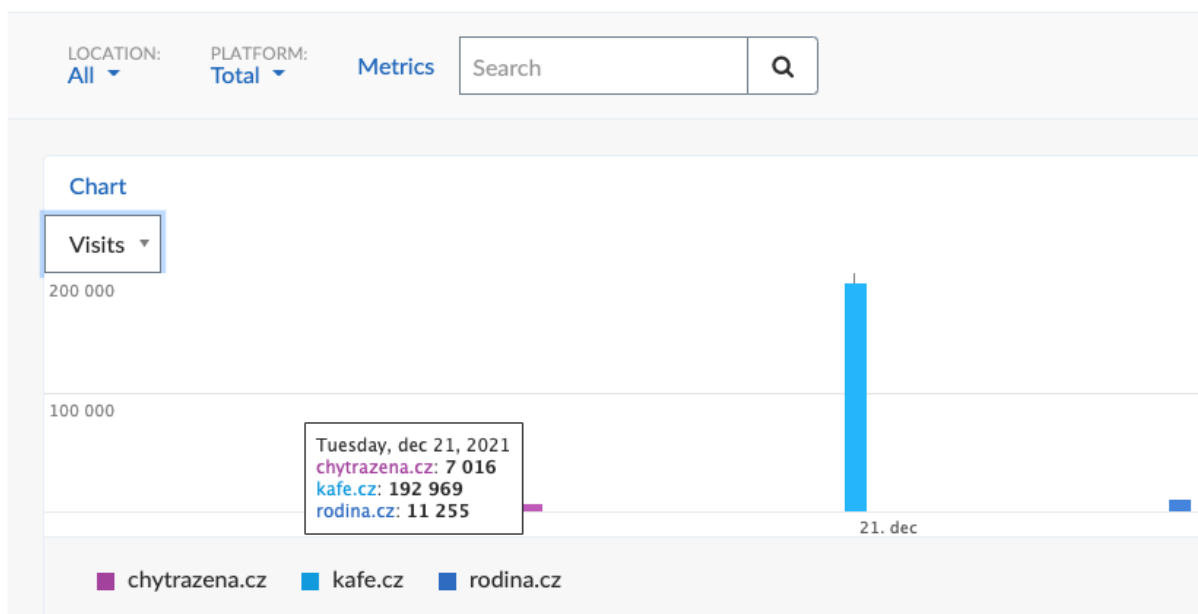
LOCATION:
All

PLATFORM:
Total

Metrics

Search

Chart

Visits

200 000

100 000

Tuesday, dec 21, 2021
chytrazena.cz: 7 016
kafe.cz: 192 969
rodina.cz: 11 255

21. dec

chytrazena.cz kafe.cz rodina.cz